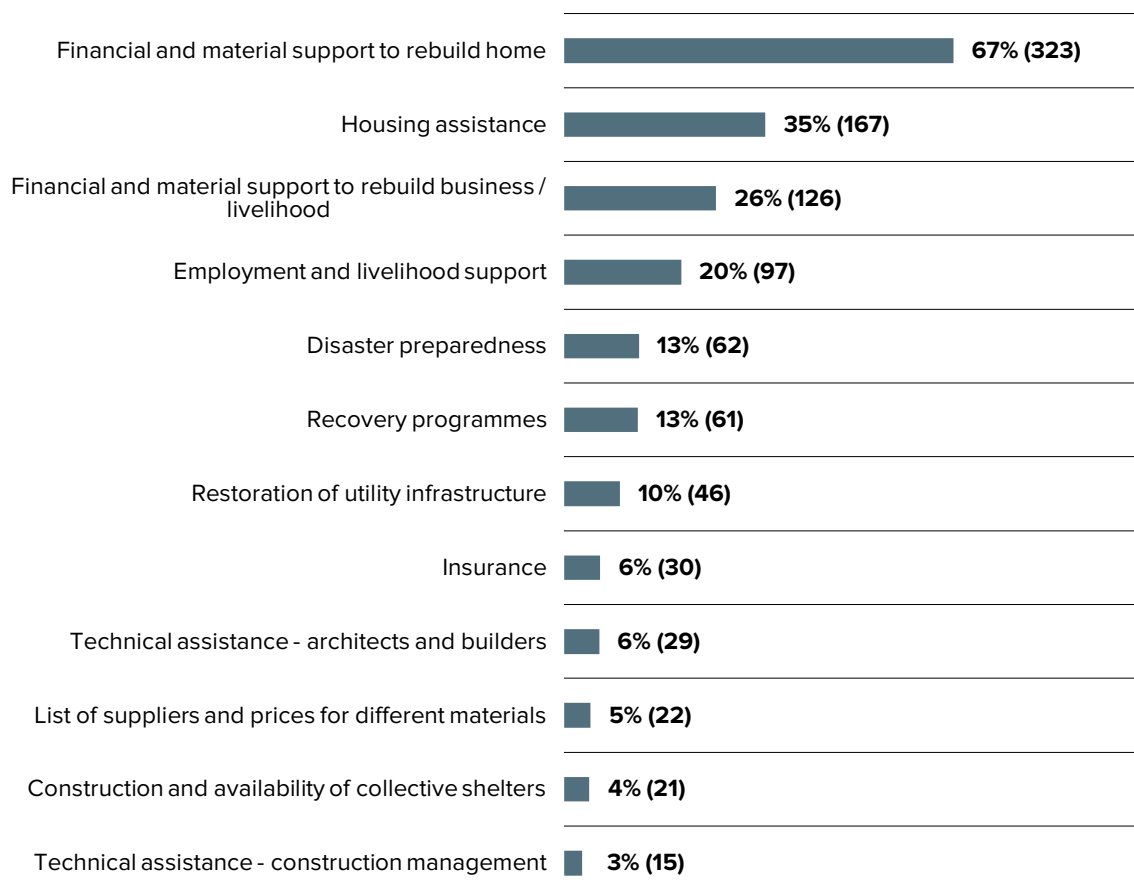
| | |
|---|---|
| Financial and material support to rebuild home | 67% (323) |
| Housing assistance | 35% (167) |
| Financial and material support to rebuild business / livelihood | 26% (126) |
| Employment and livelihood support | 20% (97) |
| Disaster preparedness | 13% (62) |
| Recovery programmes | 13% (61) |
| Restoration of utility infrastructure | 10% (46) |
| Insurance | 6% (30) |
| Technical assistance - architects and builders | 6% (29) |
| List of suppliers and prices for different materials | 5% (22) |
| Construction and availability of collective shelters | 4% (21) |
| Technical assistance - construction management | 3% (15) |